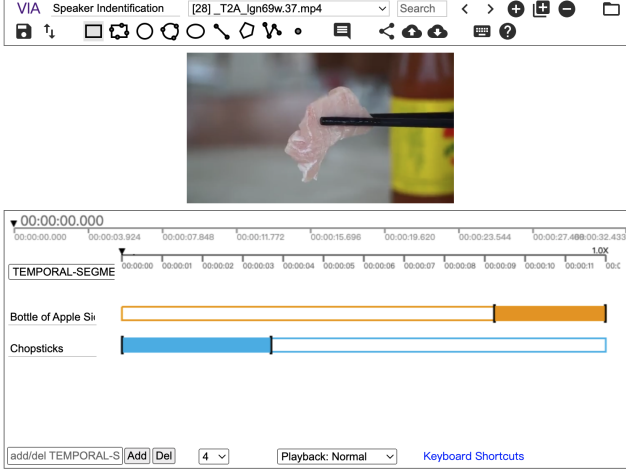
VIA Speaker Indentification [28] _T2A_lgn69w.37.mp4 Search

▼ 00:00:00.000

00:00:00.000 00:00:03.924 00:00:07.848 00:00:11.772 00:00:15.696 00:00:19.620 00:00:23.544 00:00:27.468 00:00:32.433

1.0X

TEMPORAL-SEGME

00:00:00 00:00:01 00:00:02 00:00:03 00:00:04 00:00:05 00:00:06 00:00:07 00:00:08 00:00:09 00:00:10 00:00:11 00:0

Bottle of Apple Sic

Chopsticks

add/del TEMPORAL-S Add Del 4 Playback: Normal Keyboard Shortcuts